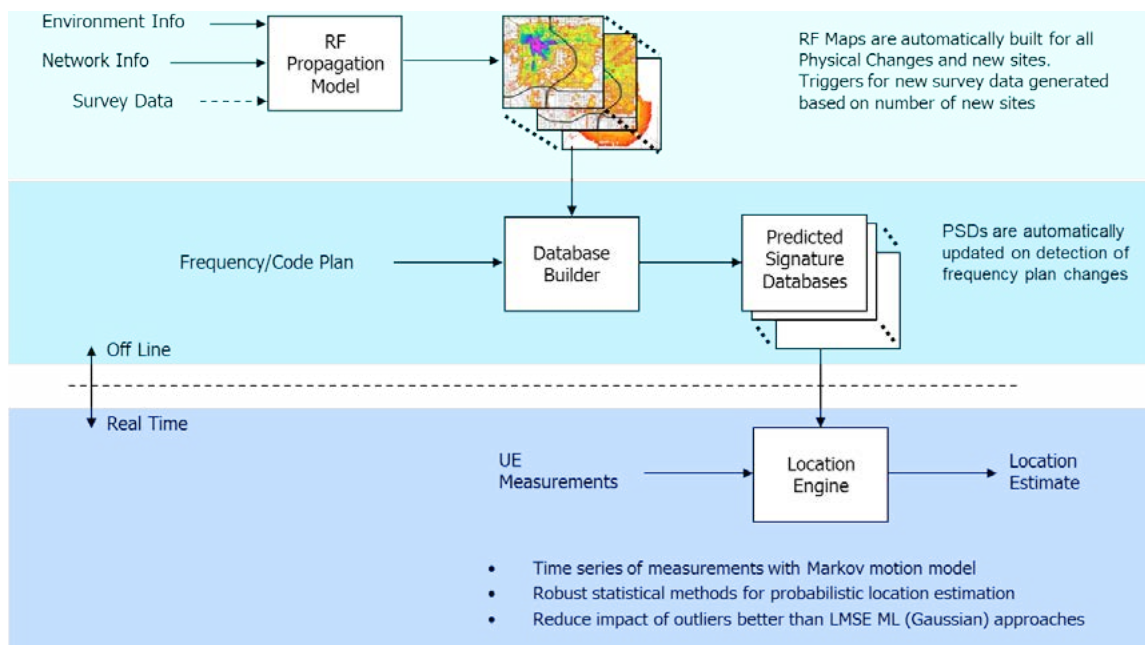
Environment Info

Network Info

Survey Data

RF Propagation Model

RF Maps are automatically built for all Physical Changes and new sites. Triggers for new survey data generated based on number of new sites

Frequency/Code Plan

Database Builder

Predicted Signature Databases

PSDs are automatically updated on detection of frequency plan changes

Off Line

Real Time

UE Measurements

Location Engine

Location Estimate

• Time series of measurements with Markov motion model
• Robust statistical methods for probabilistic location estimation
• Reduce impact of outliers better than LMSE ML (Gaussian) approaches